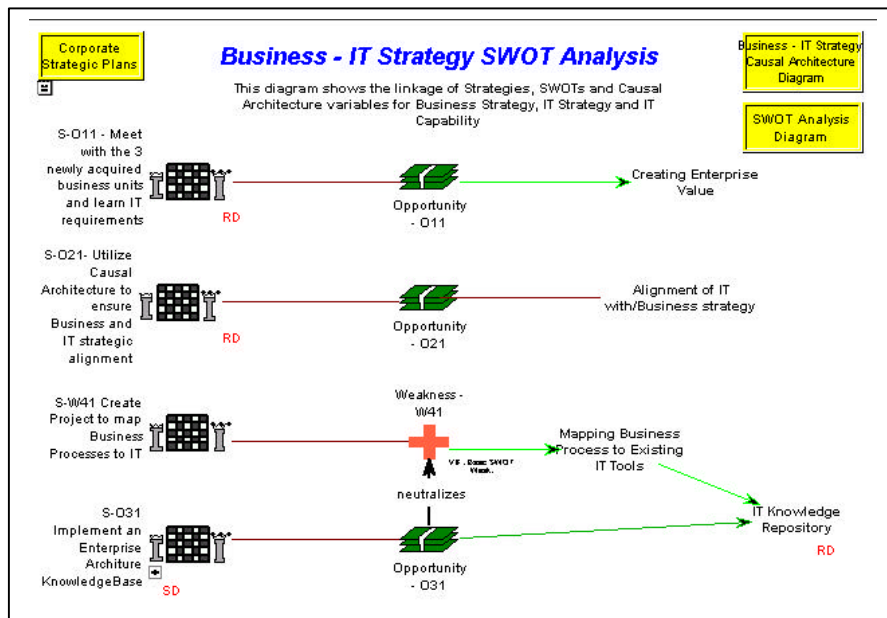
Corporate Strategic Plans

Business - IT Strategy SWOT Analysis

This diagram shows the linkage of Strategies, SWOTs and Causal Architecture variables for Business Strategy, IT Strategy and IT Capability

Business - IT Strategy Causal Architecture Diagram

SWOT Analysis Diagram

S-O11 - Meet with the 3 newly acquired business units and learn IT requirements

RD

Opportunity - O11

Creating Enterprise Value

S-O21- Utilize Causal Architecture to ensure Business and IT strategic alignment

RD

Opportunity - O21

Alignment of IT with/Business strategy

S-W41 Create Project to map Business Processes to IT

Weakness - W41

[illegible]

neutralizes

Mapping Business Process to Existing IT Tools

IT Knowledge Repository

RD

S-O31 Implement an Enterprise Architure KnowledgeBase

SD

Opportunity - O31